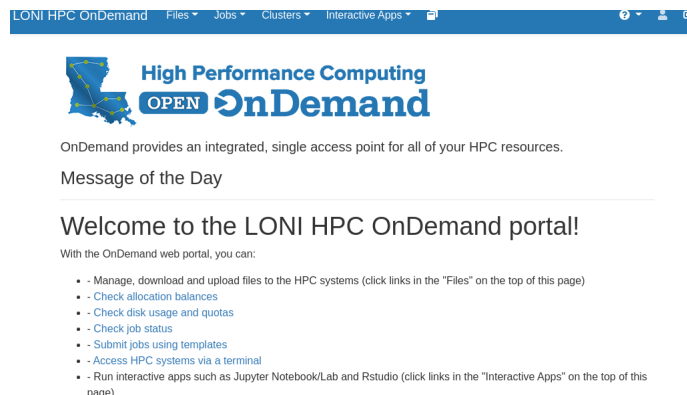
LONI HPC OnDemand Files Jobs Clusters Interactive Apps

High Performance Computing
OPEN OnDemand

OnDemand provides an integrated, single access point for all of your HPC resources.

Message of the Day

Welcome to the LONI HPC OnDemand portal!

With the OnDemand web portal, you can:

- - Manage, download and upload files to the HPC systems (click links in the "Files" on the top of this page)
- - Check allocation balances
- - Check disk usage and quotas
- - Check job status
- - Submit jobs using templates
- - Access HPC systems via a terminal
- - Run interactive apps such as Jupyter Notebook/Lab and Rstudio (click links in the "Interactive Apps" on the top of this page)